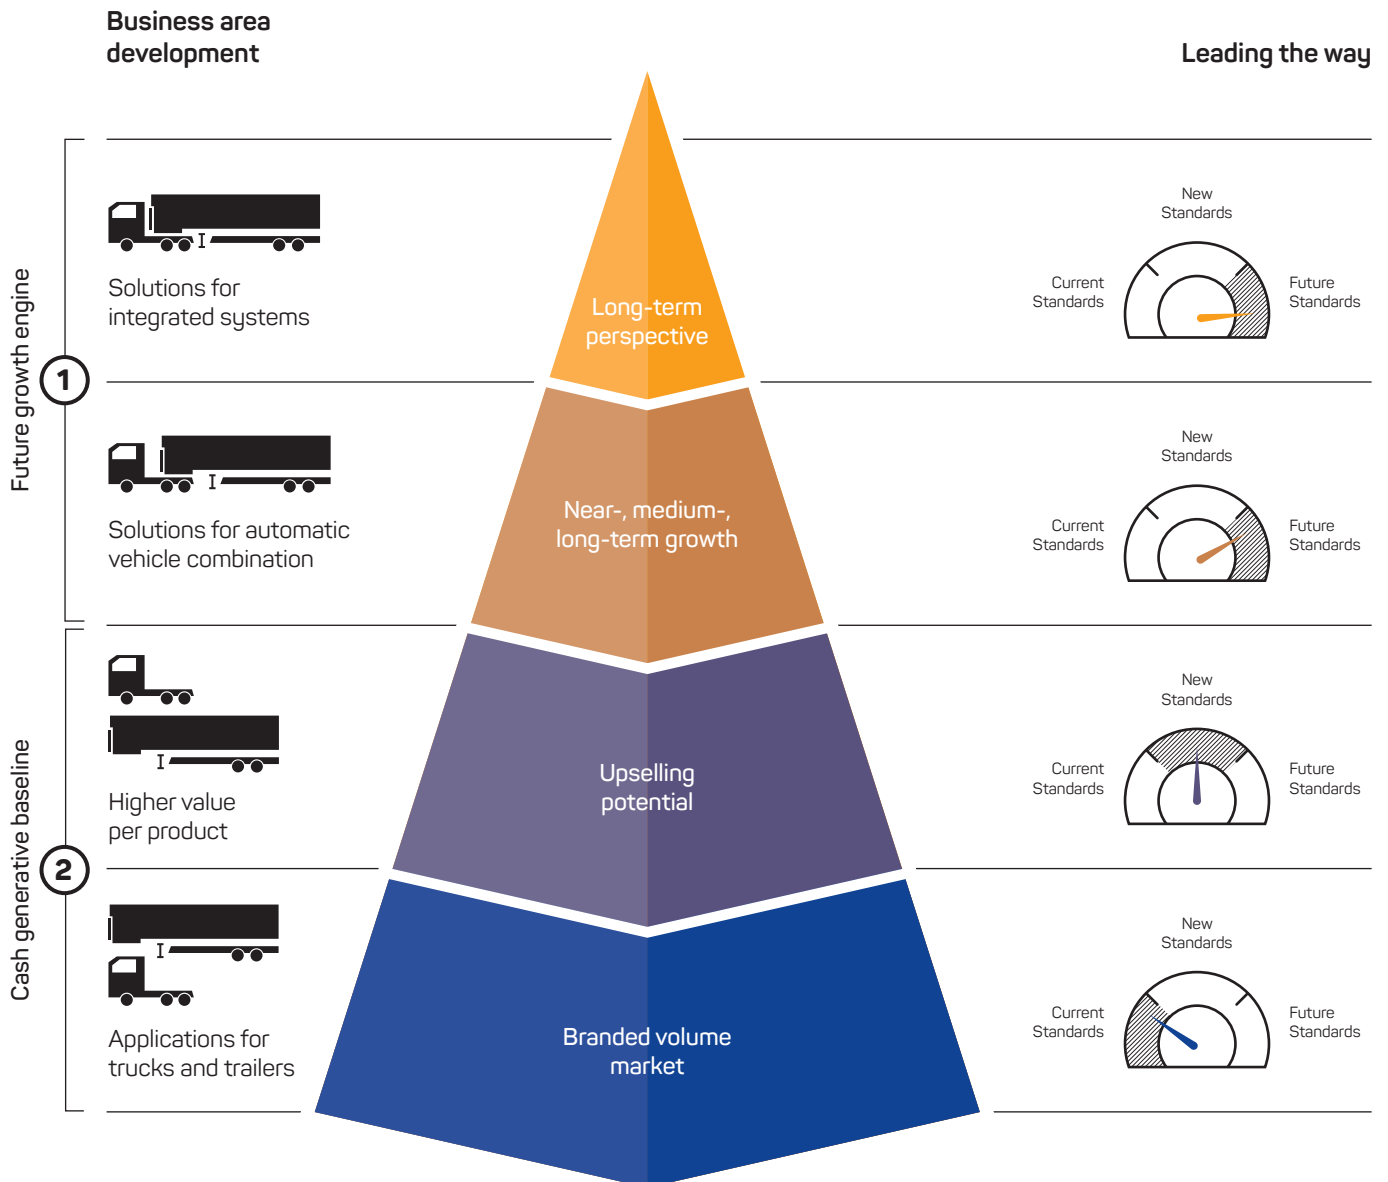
Business area development

Leading the way

Future growth engine

1

Solutions for integrated systems

Long-term perspective

New Standards

Current Standards

Future Standards

Solutions for automatic vehicle combination

Near-, medium-, long-term growth

New Standards

Current Standards

Future Standards

Cash generative baseline

2

Higher value per product

Upselling potential

New Standards

Current Standards

Future Standards

Applications for trucks and trailers

Branded volume market

New Standards

Current Standards

Future Standards